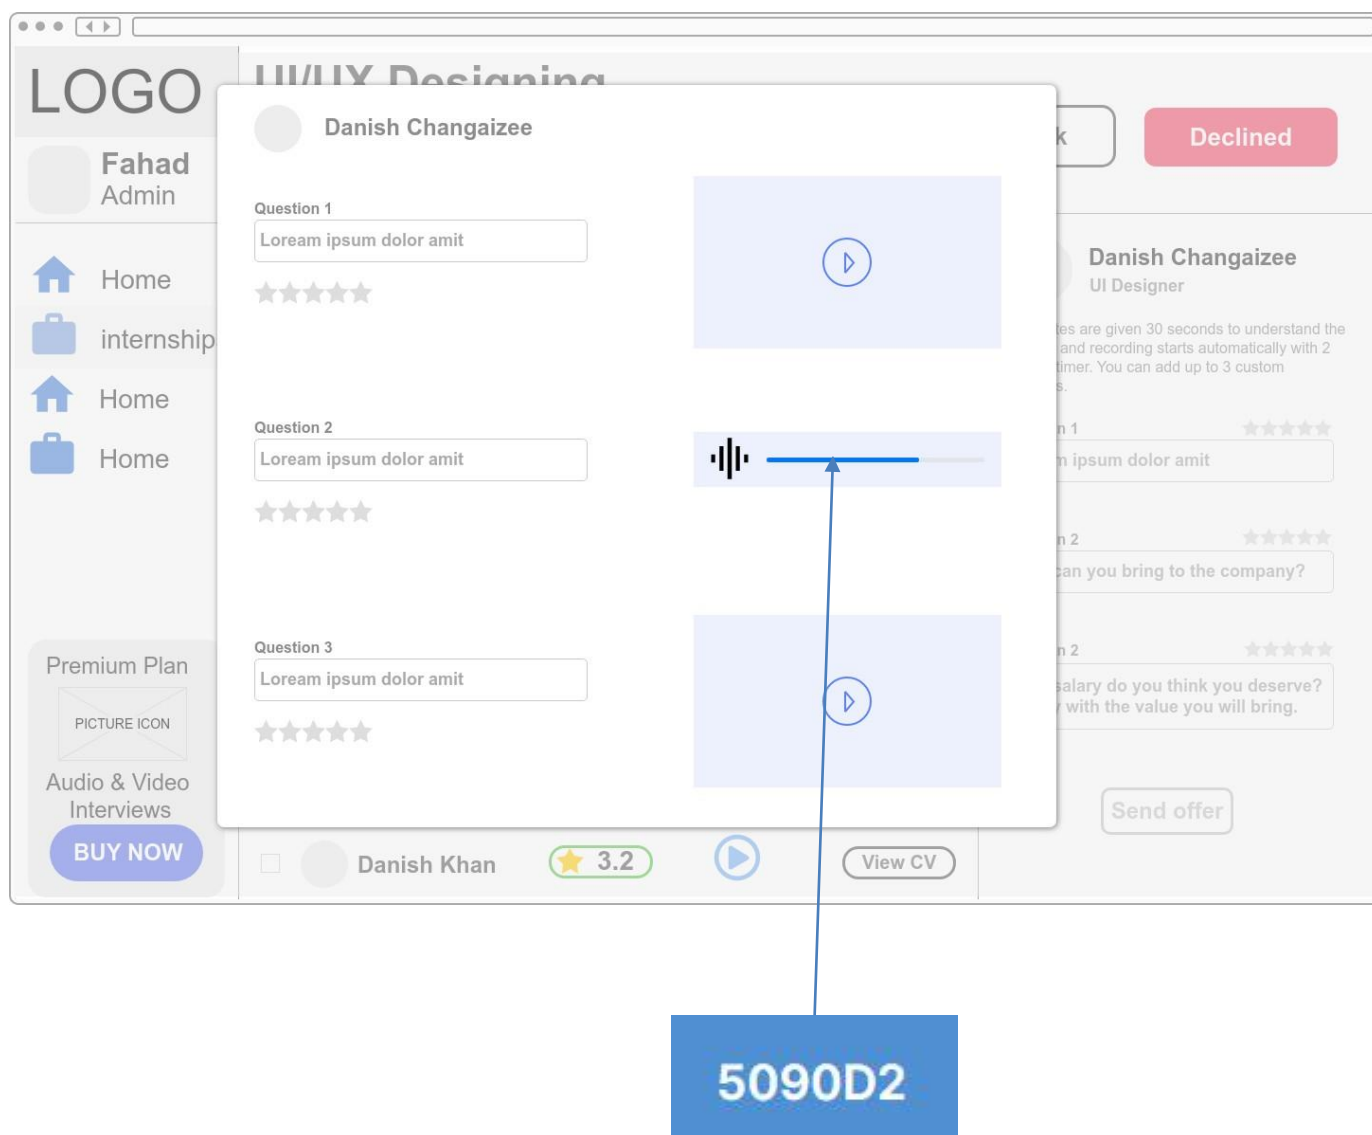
LOGO

Fahad
Admin

Home
internship
Home
Home

Premium Plan
PICTURE ICON
Audio & Video Interviews
BUY NOW

UI/UX Designing

Danish Changaizee

Question 1
Loream ipsum dolor amit

Question 2
Loream ipsum dolor amit

Question 3
Loream ipsum dolor amit

k
Declined

Danish Changaizee
UI Designer

tes are given 30 seconds to understand the and recording starts automatically with 2 timer. You can add up to 3 custom s.

n 1
n ipsum dolor amit

n 2
can you bring to the company?

n 2
salary do you think you deserve? with the value you will bring.

Send offer

Danish Khan
3.2
View CV

5090D2